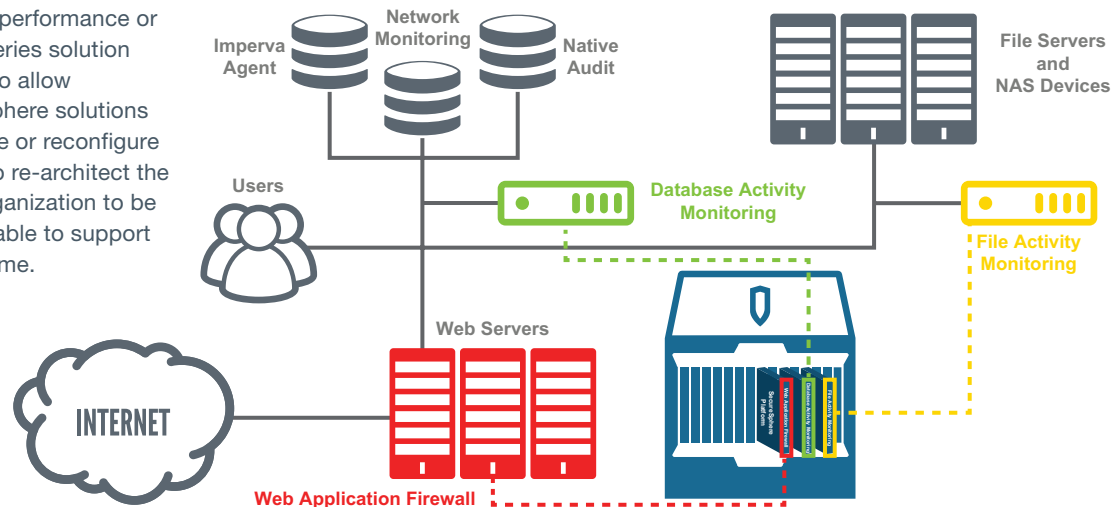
performance or
eries solution
o allow
phere solutions
e or reconfigure
o re-architect the
ganization to be
able to support
me.

Imperva Agent

Network Monitoring

Native Audit

File Servers and NAS Devices

Users

Database Activity Monitoring

File Activity Monitoring

Web Servers

INTERNET

SecureSphere Platform

Web Application Firewall

Database Activity Monitoring

File Activity Monitoring

Web Application Firewall